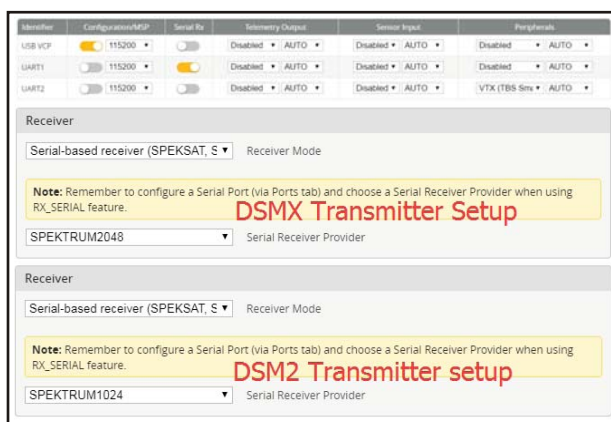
| Identifier | Configuration/MSP | Serial Rx | Telemetry Output | Sensor Input | Peripherals |
|---|---|---|---|---|---|
| USB VCP | 115200 ▾ | | Disabled ▾ AUTO ▾ | Disabled ▾ AUTO ▾ | Disabled ▾ AUTO ▾ |
| UART1 | 115200 ▾ | | Disabled ▾ AUTO ▾ | Disabled ▾ AUTO ▾ | Disabled ▾ AUTO ▾ |
| UART2 | 115200 ▾ | | Disabled ▾ AUTO ▾ | Disabled ▾ AUTO ▾ | VTX (TBS Sm ▾ AUTO ▾ |

Receiver

Serial-based receiver (SPEKSAT, S ▾ Receiver Mode

**Note:** Remember to configure a Serial Port (via Ports tab) and choose a Serial Receiver Provider when using RX_SERIAL feature.

DSMX Transmitter Setup

SPEKTRUM2048 ▾ Serial Receiver Provider

Receiver

Serial-based receiver (SPEKSAT, S ▾ Receiver Mode

**Note:** Remember to configure a Serial Port (via Ports tab) and choose a Serial Receiver Provider when using RX_SERIAL feature.

DSM2 Transmitter setup

SPEKTRUM1024 ▾ Serial Receiver Provider